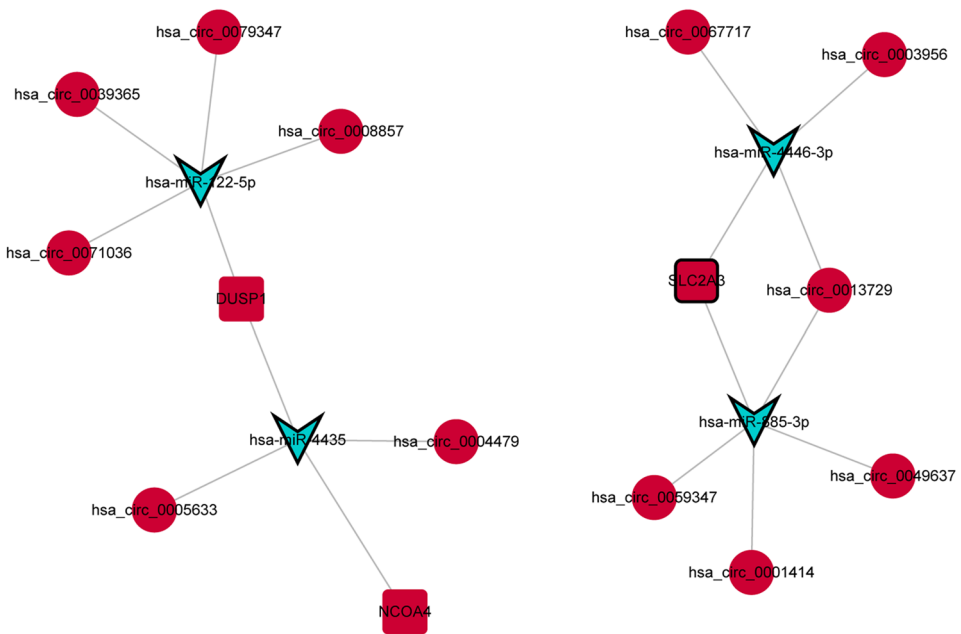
hsa_circ_0079347
hsa_circ_0039365
hsa_circ_0008857
hsa-miR-122-5p
hsa_circ_0071036
DUSP1
hsa-miR-4435
hsa_circ_0004479
hsa_circ_0005633
NCOA4

hsa_circ_0067717
hsa_circ_0003956
hsa-miR-4446-3p
SLC2A3
hsa_circ_0013729
hsa-miR-885-3p
hsa_circ_0059347
hsa_circ_0049637
hsa_circ_0001414